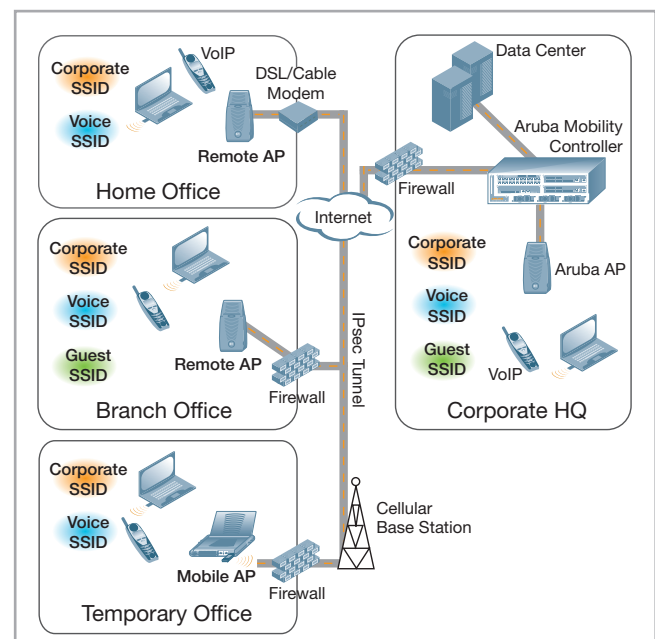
Corporate SSID

VoIP

Voice SSID

DSL/Cable Modem

Remote AP

Home Office

Data Center

Aruba Mobility Controller

Firewall

Internet

Corporate SSID

Voice SSID

Guest SSID

Remote AP

Firewall

Branch Office

IPsec Tunnel

Corporate SSID

Aruba AP

Voice SSID

Guest SSID

VoIP

Corporate HQ

Corporate SSID

Voice SSID

Mobile AP

Firewall

Cellular Base Station

Temporary Office